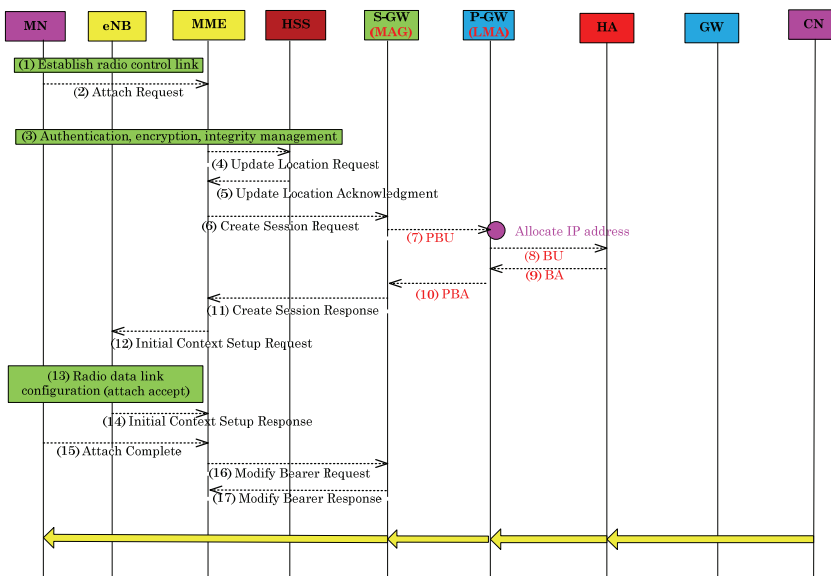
MN

eNB

MME

HSS

S-GW (MAG)

P-GW (LMA)

HA

GW

CN

(1) Establish radio control link

(2) Attach Request

(3) Authentication, encryption, integrity management

(4) Update Location Request

(5) Update Location Acknowledgment

(6) Create Session Request

(7) PBU

Allocate IP address

(8) BU

(9) BA

(10) PBA

(11) Create Session Response

(12) Initial Context Setup Request

(13) Radio data link configuration (attach accept)

(14) Initial Context Setup Response

(15) Attach Complete

(16) Modify Bearer Request

(17) Modify Bearer Response